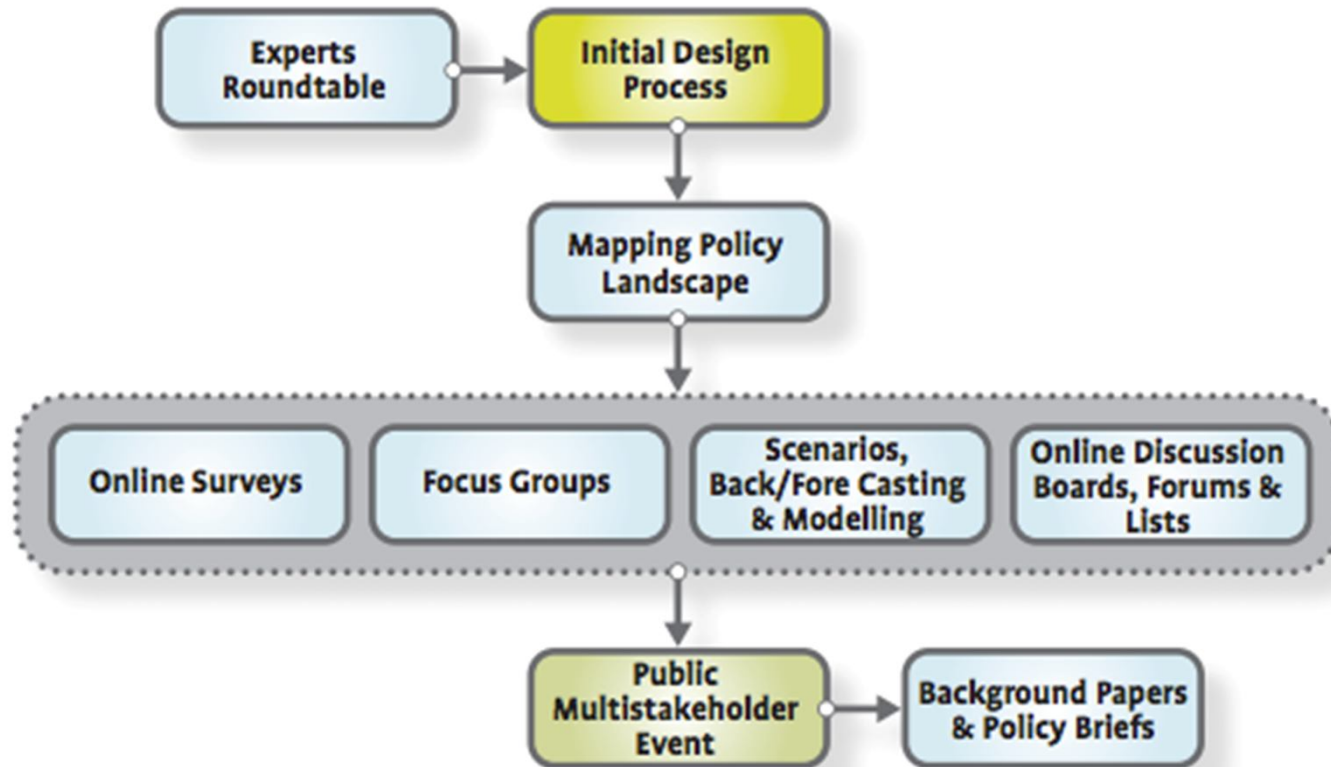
Experts Roundtable

Initial Design Process

Mapping Policy Landscape

Online Surveys

Focus Groups

Scenarios, Back/Fore Casting & Modelling

Online Discussion Boards, Forums & Lists

Public Multistakeholder Event

Background Papers & Policy Briefs